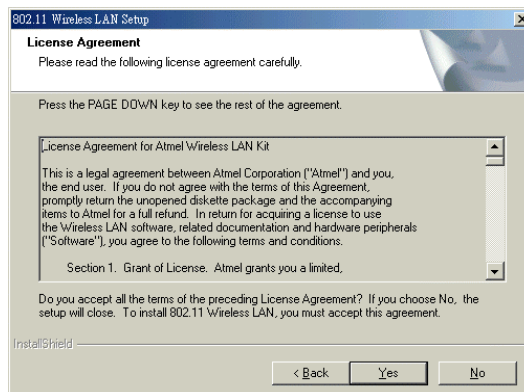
802.11 Wireless LAN Setup

License Agreement

Please read the following license agreement carefully.

Press the PAGE DOWN key to see the rest of the agreement.

License Agreement for Atmel Wireless LAN Kit

This is a legal agreement between Atmel Corporation ("Atmel") and you, the end user. If you do not agree with the terms of this Agreement, promptly return the unopened diskette package and the accompanying items to Atmel for a full refund. In return for acquiring a license to use the Wireless LAN software, related documentation and hardware peripherals ("Software"), you agree to the following terms and conditions.

Section 1. Grant of License. Atmel grants you a limited,

Do you accept all the terms of the preceding License Agreement? If you choose No, the setup will close. To install 802.11 Wireless LAN, you must accept this agreement.

InstallShield

< Back

Yes

No